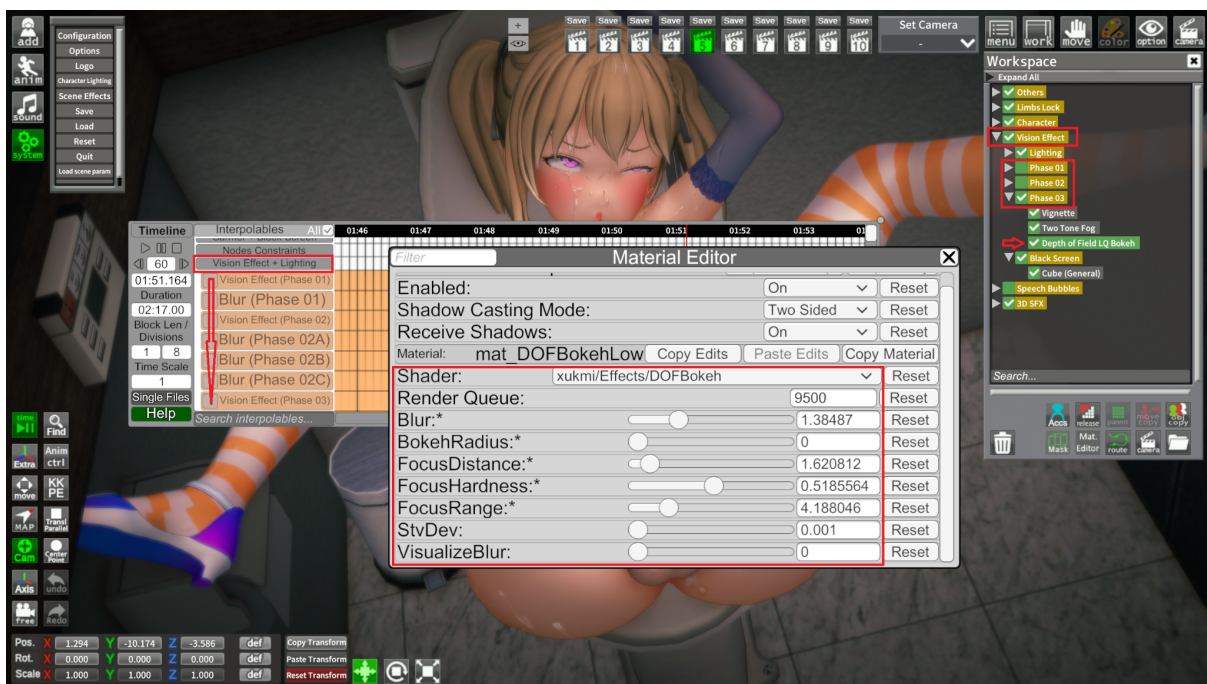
add
anim
sound
system

Configuration
Options
Logo
Character Lighting
Scene Effects
Save
Load
Reset
Quit
Load scene param

+
Save Save Save Save Save Save Save Save Save Save
1 2 3 4 5 6 7 8 9 10
Set Camera
-

menu work move color option camera

Workspace
Expand All
Others
Limbs Lock
Character
Vision Effect
Lighting
Phase 01
Phase 02
Phase 03
Vignette
Two Tone Fog
Depth of Field LQ Bokeh
Black Screen
Cube (General)
Speech Bubbles
3D SFX
Search...

Accs release parent move copy obj copy
Mask Mat. Editor route camera

Timeline
Interpolables All
Nodes Constraints
Vision Effect + Lighting
Vision Effect (Phase 01)
Blur (Phase 01)
Vision Effect (Phase 02)
Blur (Phase 02A)
Blur (Phase 02B)
Blur (Phase 02C)
Vision Effect (Phase 03)
Search interpolables...
01:46 01:47 01:48 01:49 01:50 01:51 01:52 01:53 01
60
01:51.164
Duration
02:17.00
Block Len / Divisions
1 8
Time Scale
1
Single Files
Help

Filter
Material Editor
Enabled: On Reset
Shadow Casting Mode: Two Sided Reset
Receive Shadows: On Reset
Material: mat_DOFBokehLow Copy Edits Paste Edits Copy Material
Shader: xukmi/Effects/DOFBokeh Reset
Render Queue: 9500 Reset
Blur:* 1.38487 Reset
BokehRadius:* 0 Reset
FocusDistance:* 1.620812 Reset
FocusHardness:* 0.5185564 Reset
FocusRange:* 4.188046 Reset
StvDev: 0.001 Reset
VisualizeBlur: 0 Reset

time Find
Extra Anim ctrl
move KK PE
MAP Transl Parallel
Cam Center Point
Axis undo
free Redo

Pos. X 1.294 Y -10.174 Z -3.586 def Copy Transform
Rot. X 0.000 Y 0.000 Z 0.000 def Paste Transform
Scale X 1.000 Y 1.000 Z 1.000 def Reset Transform